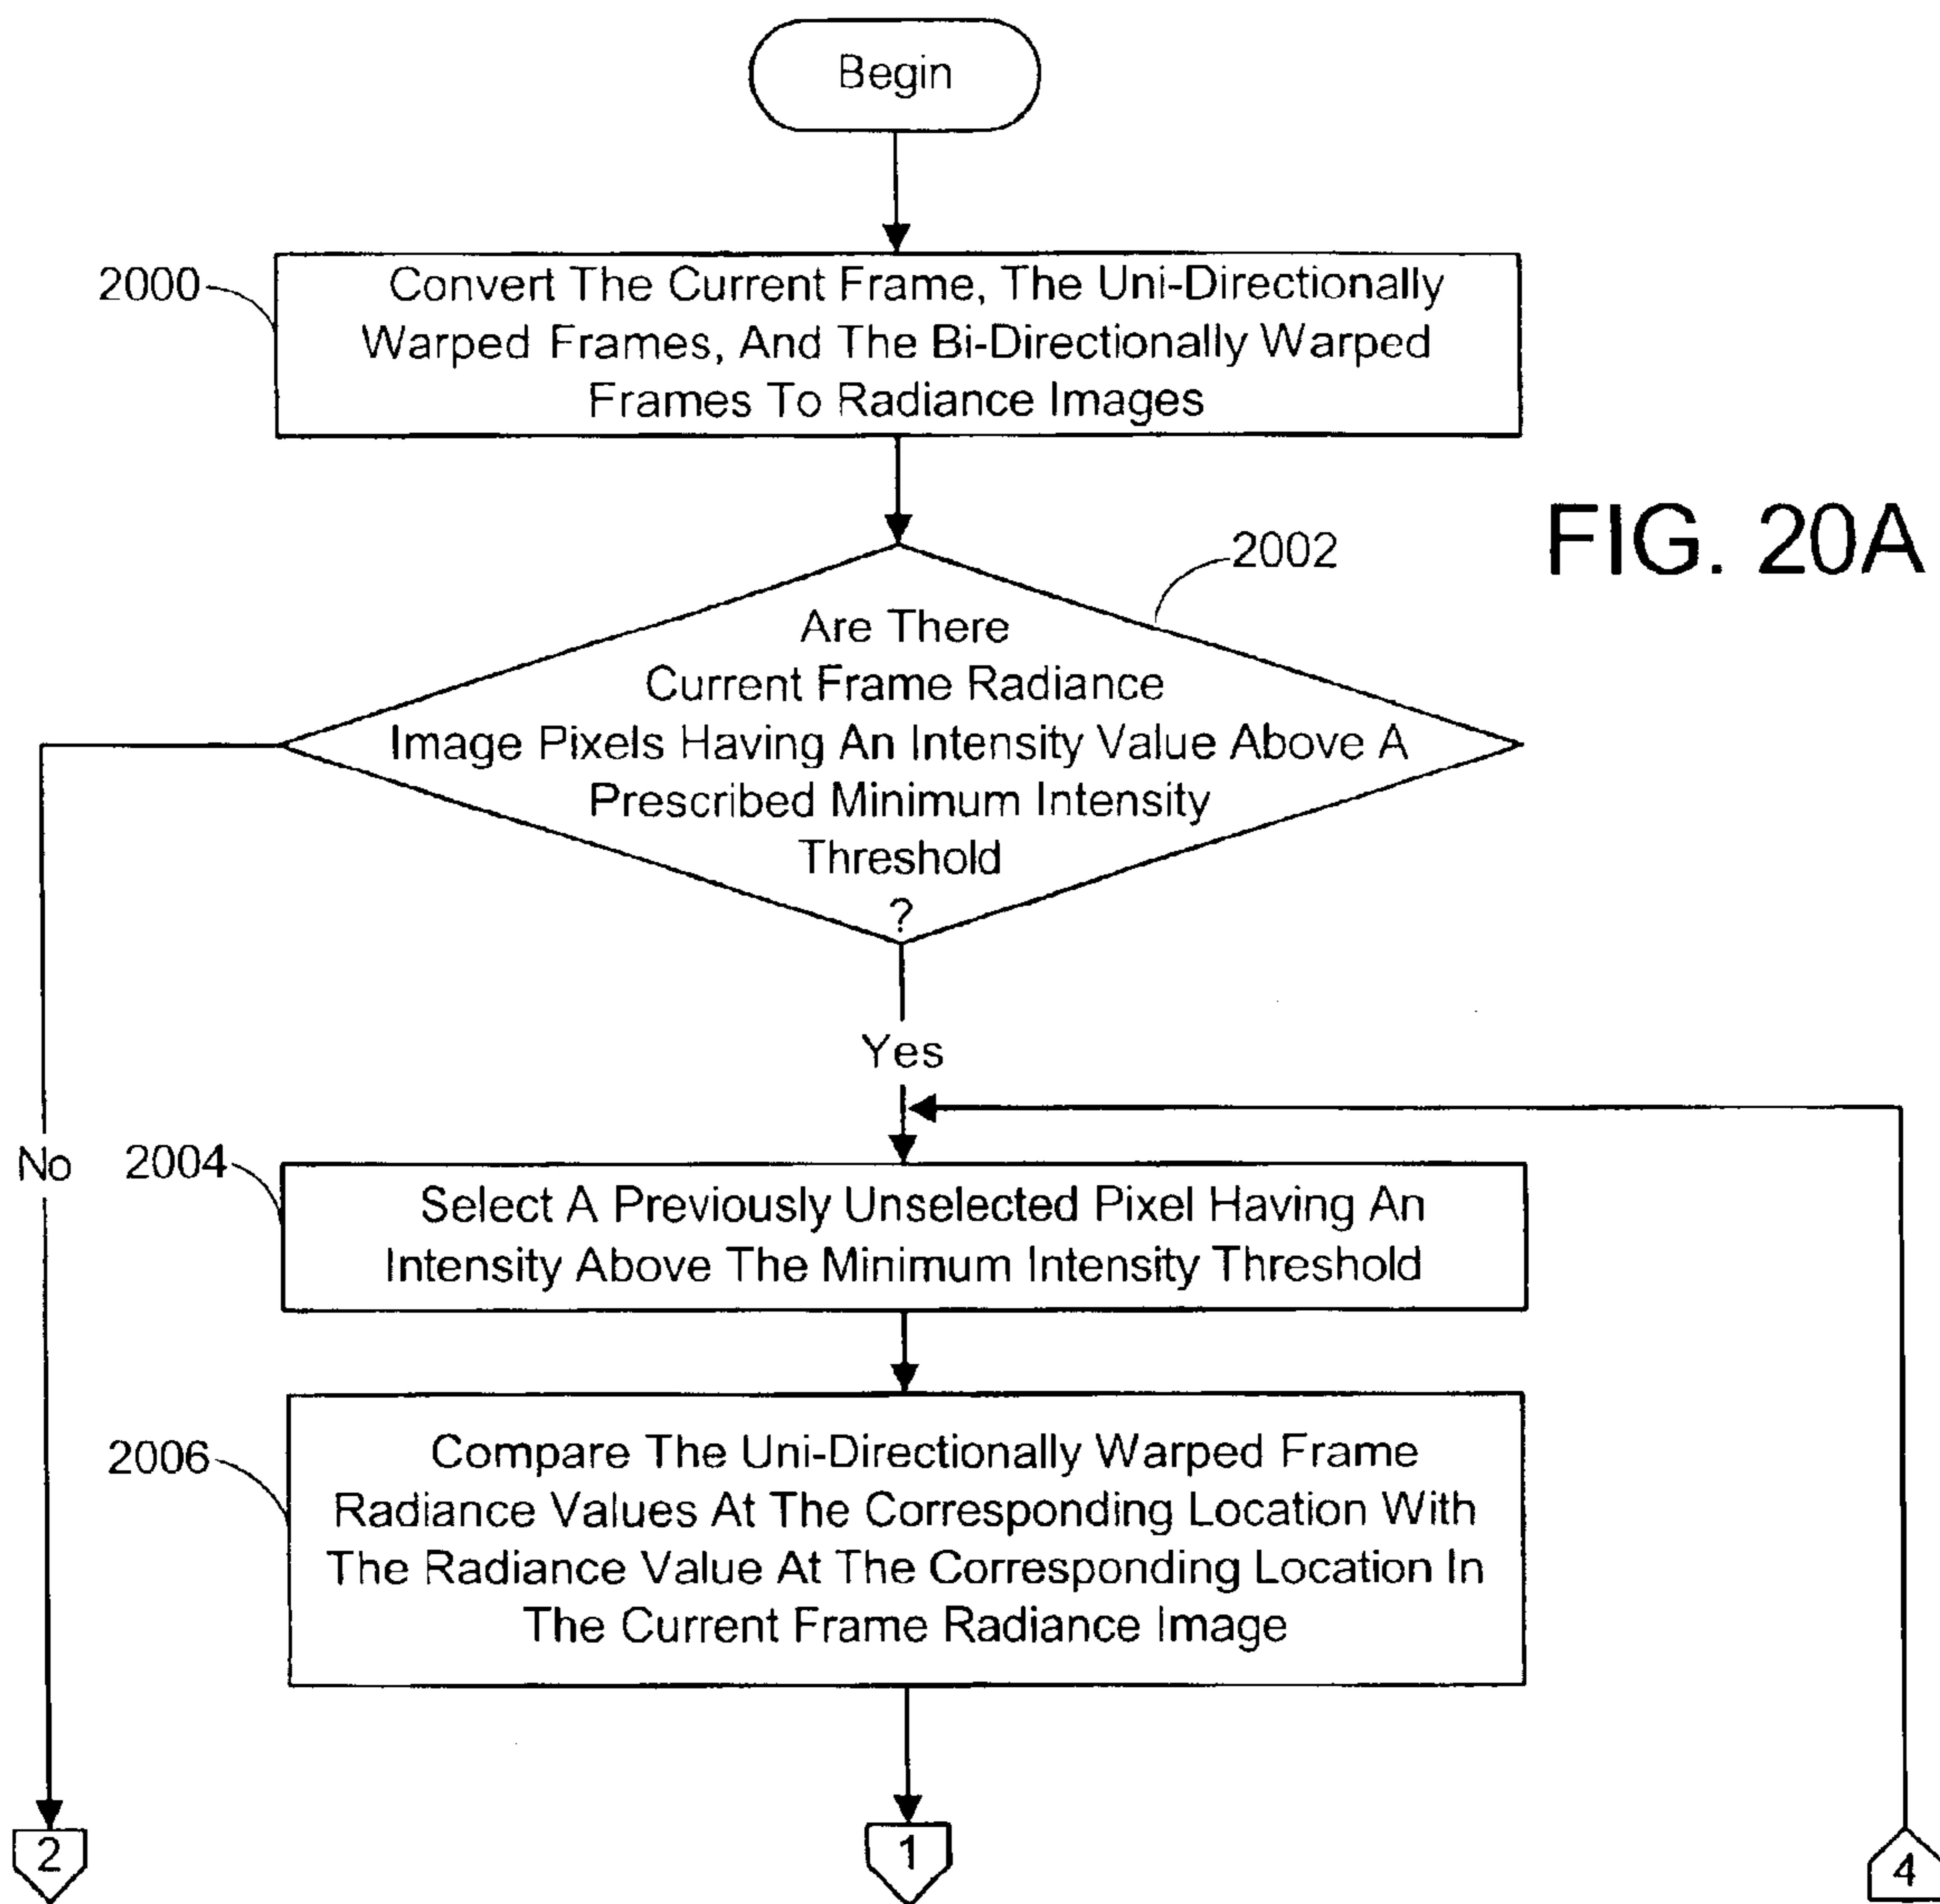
Begin

2000

Convert The Current Frame, The Uni-Directionally Warped Frames, And The Bi-Directionally Warped Frames To Radiance Images

FIG. 20A

2002

Are There Current Frame Radiance Image Pixels Having An Intensity Value Above A Prescribed Minimum Intensity Threshold ?

Yes

No

2004

Select A Previously Unselected Pixel Having An Intensity Above The Minimum Intensity Threshold

2006

Compare The Uni-Directionally Warped Frame Radiance Values At The Corresponding Location With The Radiance Value At The Corresponding Location In The Current Frame Radiance Image

2

1

4